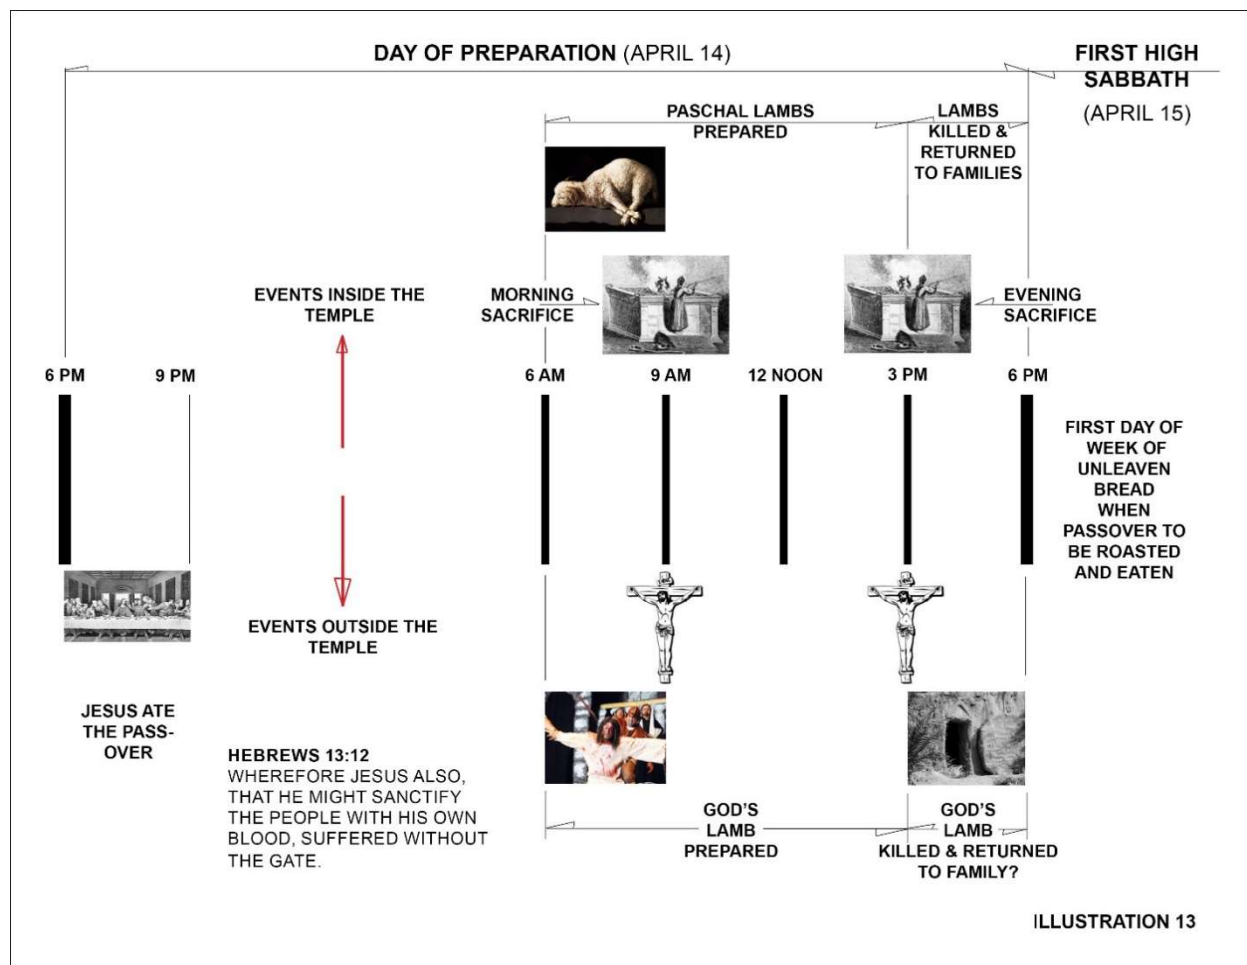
DAY OF PREPARATION (APRIL 14)

FIRST HIGH SABBATH (APRIL 15)

PASCHAL LAMBS PREPARED

LAMBS KILLED & RETURNED TO FAMILIES

EVENTS INSIDE THE TEMPLE

MORNING SACRIFICE

EVENING SACRIFICE

6 PM

9 PM

6 AM

9 AM

12 NOON

3 PM

6 PM

FIRST DAY OF WEEK OF UNLEAVEN BREAD WHEN PASSOVER TO BE ROASTED AND EATEN

EVENTS OUTSIDE THE TEMPLE

JESUS ATE THE PASS-OVER

HEBREWS 13:12
WHEREFORE JESUS ALSO, THAT HE MIGHT SANCTIFY THE PEOPLE WITH HIS OWN BLOOD, SUFFERED WITHOUT THE GATE.

GOD'S LAMB PREPARED

GOD'S LAMB KILLED & RETURNED TO FAMILY?

ILLUSTRATION 13